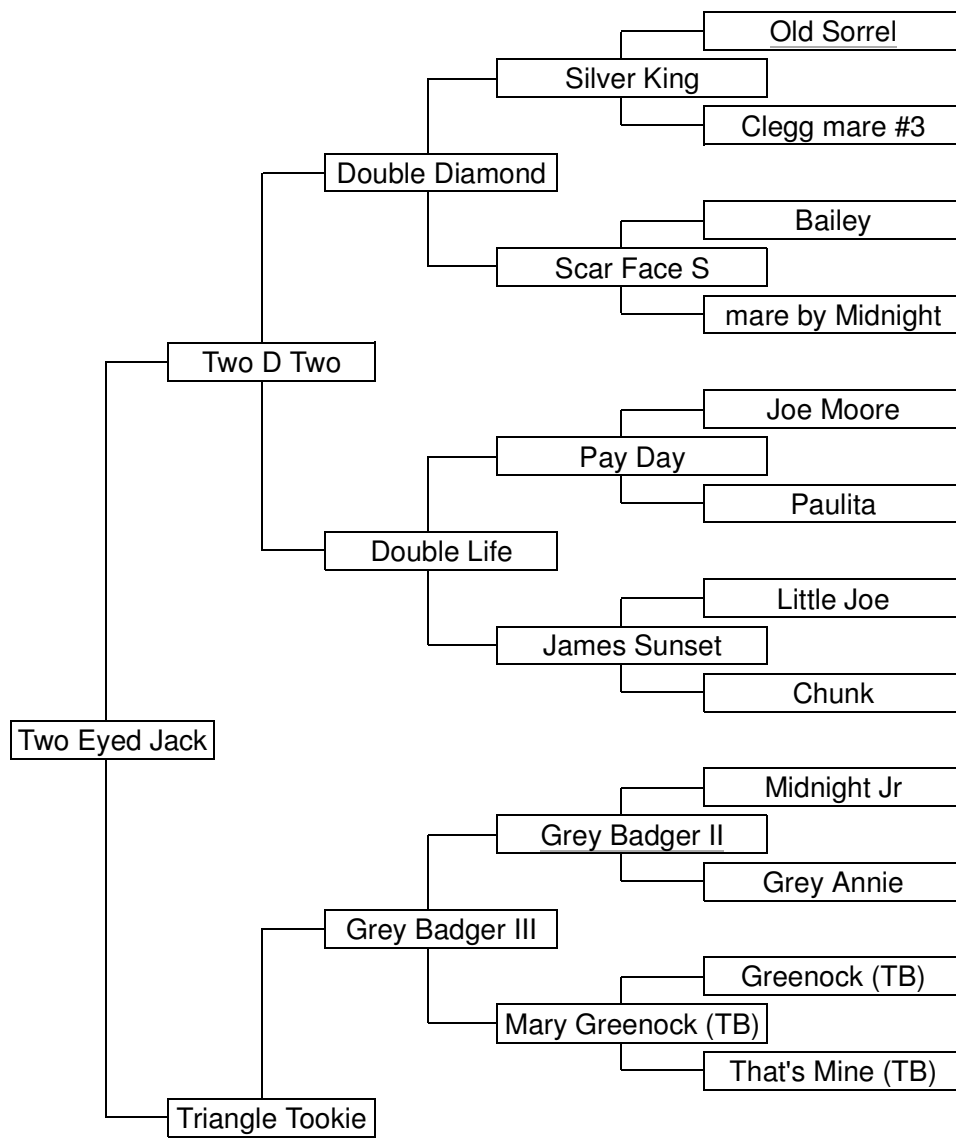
Old Sorrel
Silver King
Clegg mare #3
Double Diamond
Bailey
Scar Face S
mare by Midnight
Two D Two
Joe Moore
Pay Day
Paulita
Double Life
Little Joe
James Sunset
Chunk
Two Eyed Jack
Midnight Jr
Grey Badger II
Grey Annie
Grey Badger III
Greenock (TB)
Mary Greenock (TB)
That's Mine (TB)
Triangle Tookie